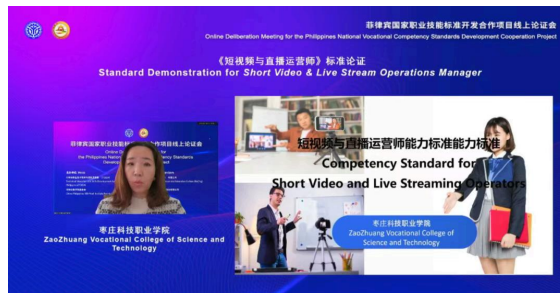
菲律宾国家职业技能标准开发合作项目线上论证会
Online Deliberation Meeting for the Philippines National Vocational Competency Standards Development Cooperation Project

《短视频与直播运营师》标准论证
Standard Demonstration for Short Video & Live Stream Operations Manager

菲律宾国家职业技能标准开发合作项目线上论证会
Online D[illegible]
the Philippines National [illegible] Competency Standards
Develop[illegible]

枣庄科技职业学院
ZaoZhuang Vocational College of Science and Technology

短视频与直播运营师能力标准能力标准
Competency Standard for
Short Video and Live Streaming Operators

枣庄科技职业学院
ZaoZhuang Vocational College of Science and Technology